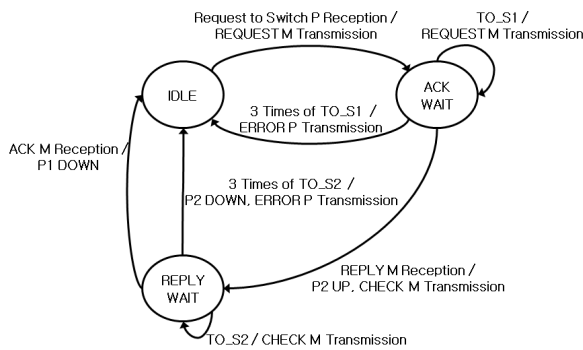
Request to Switch P Reception / REQUEST M Transmission

TO_S1 / REQUEST M Transmission

IDLE

ACK WAIT

3 Times of TO_S1 / ERROR P Transmission

ACK M Reception / P1 DOWN

3 Times of TO_S2 / P2 DOWN, ERROR P Transmission

REPLY WAIT

REPLY M Reception / P2 UP, CHECK M Transmission

TO_S2 / CHECK M Transmission